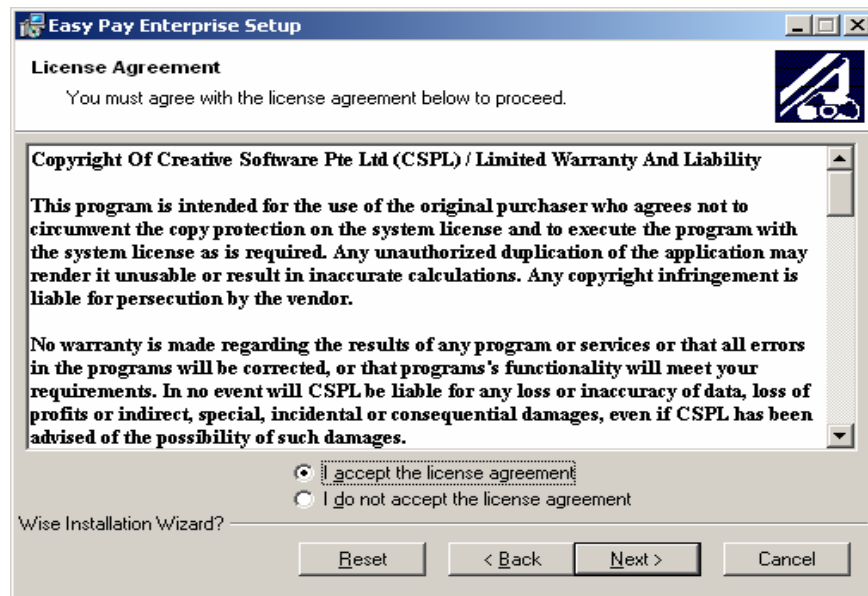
Easy Pay Enterprise Setup

License Agreement

You must agree with the license agreement below to proceed.

Copyright Of Creative Software Pte Ltd (CSPL) / Limited Warranty And Liability

This program is intended for the use of the original purchaser who agrees not to circumvent the copy protection on the system license and to execute the program with the system license as is required. Any unauthorized duplication of the application may render it unusable or result in inaccurate calculations. Any copyright infringement is liable for persecution by the vendor.

No warranty is made regarding the results of any program or services or that all errors in the programs will be corrected, or that programs's functionality will meet your requirements. In no event will CSPL be liable for any loss or inaccuracy of data, loss of profits or indirect, special, incidental or consequential damages, even if CSPL has been advised of the possibility of such damages.

I accept the license agreement

I do not accept the license agreement

Wise Installation Wizard?

Reset

< Back

Next >

Cancel